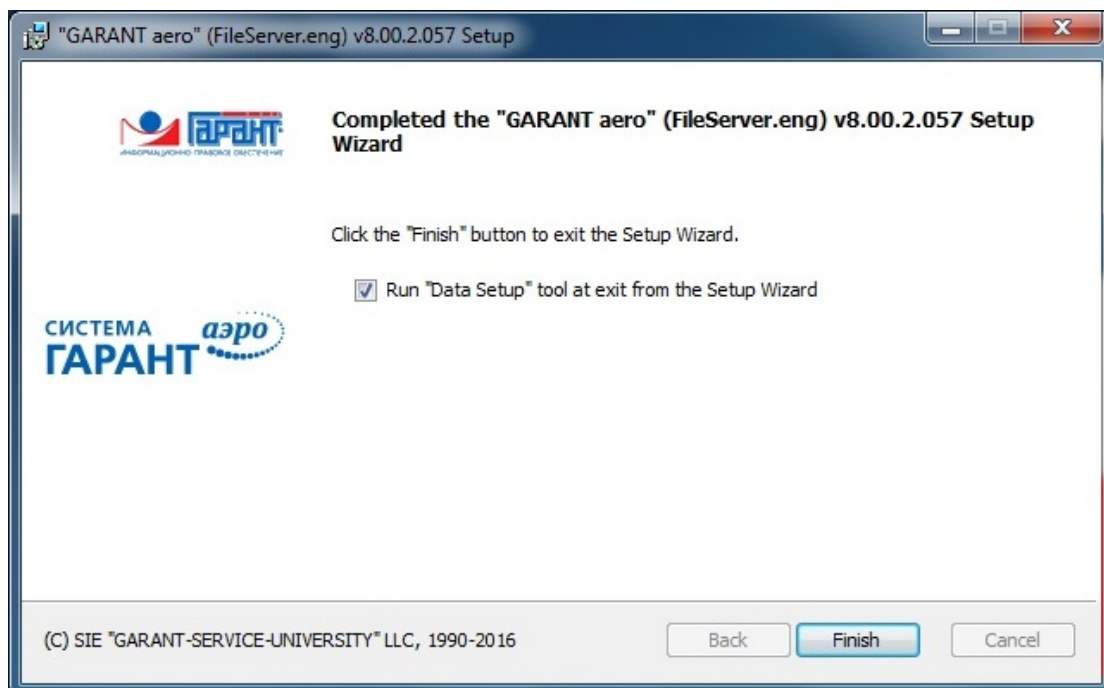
"GARANT aero" (FileServer.eng) v8.00.2.057 Setup

ГАРАНТ
ИНФОРМАЦИОННО-ПРАВОВОЕ ОБЕСПЕЧЕНИЕ

Completed the "GARANT aero" (FileServer.eng) v8.00.2.057 Setup Wizard

Click the "Finish" button to exit the Setup Wizard.

Run "Data Setup" tool at exit from the Setup Wizard

СИСТЕМА ГАРАНТ аэро

(C) SIE "GARANT-SERVICE-UNIVERSITY" LLC, 1990-2016

Back
Finish
Cancel